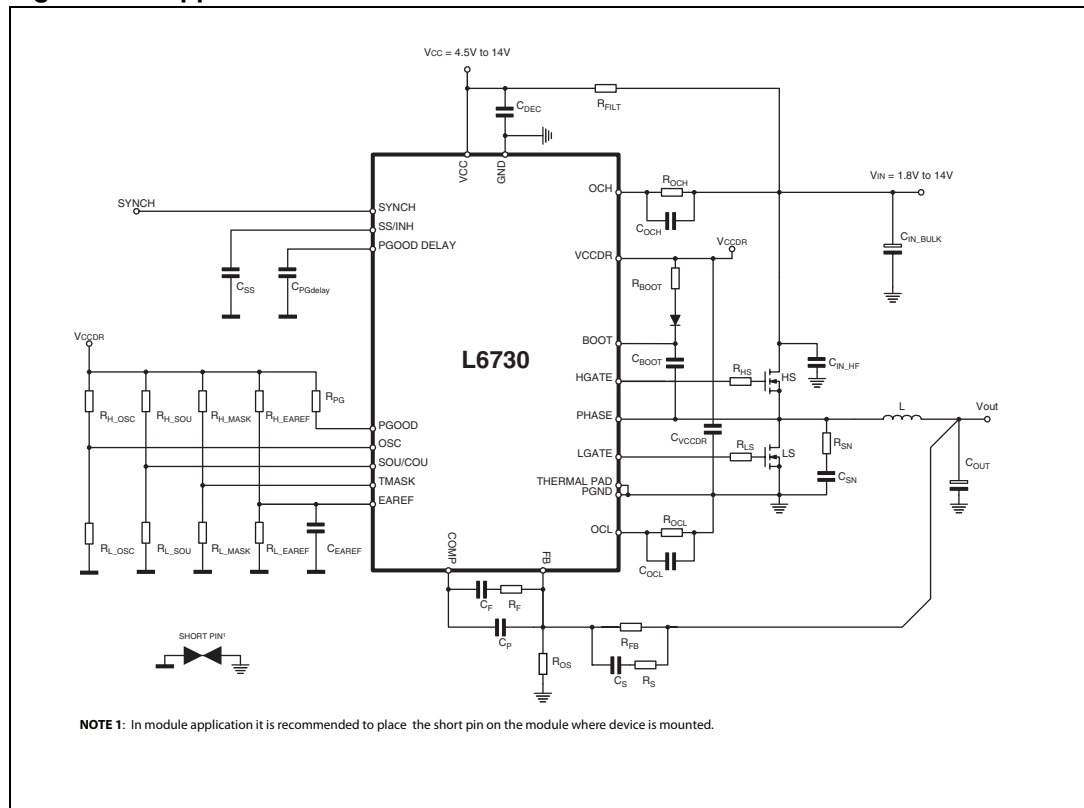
$V_{CC}$ = 4.5V to 14V

$C_{DEC}$

$R_{FILT}$

VCC

GND

$V_{IN}$ = 1.8V to 14V

OCH

$R_{OCH}$

$C_{OCH}$

$C_{IN\_BULK}$

SYNCH

SYNCH

SS/INH

PGOOD DELAY

$C_{SS}$

$C_{PGdelay}$

VCCDR

$V_{CCDR}$

$R_{BOOT}$

$V_{CCDR}$

BOOT

$C_{BOOT}$

L6730

$C_{IN\_HF}$

HGATE

$R_{HS}$

HS

$R_{H\_OSC}$

$R_{H\_SOU}$

$R_{H\_MASK}$

$R_{H\_EAREF}$

$R_{PG}$

PHASE

L

Vout

PGOOD

$C_{VCCDR}$

$R_{SN}$

OSC

LGATE

$R_{LS}$

LS

SOU/COU

$C_{SN}$

$C_{OUT}$

TMASK

THERMAL PAD

PGND

EAREF

OCL

$R_{OCL}$

$R_{L\_OSC}$

$R_{L\_SOU}$

$R_{L\_MASK}$

$R_{L\_EAREF}$

$C_{EAREF}$

COMP

FB

$C_{OCL}$

$C_F$

$R_F$

$C_P$

$R_{FB}$

SHORT PIN¹

$R_{OS}$

$C_S$

$R_S$

**NOTE 1**: In module application it is recommended to place the short pin on the module where device is mounted.